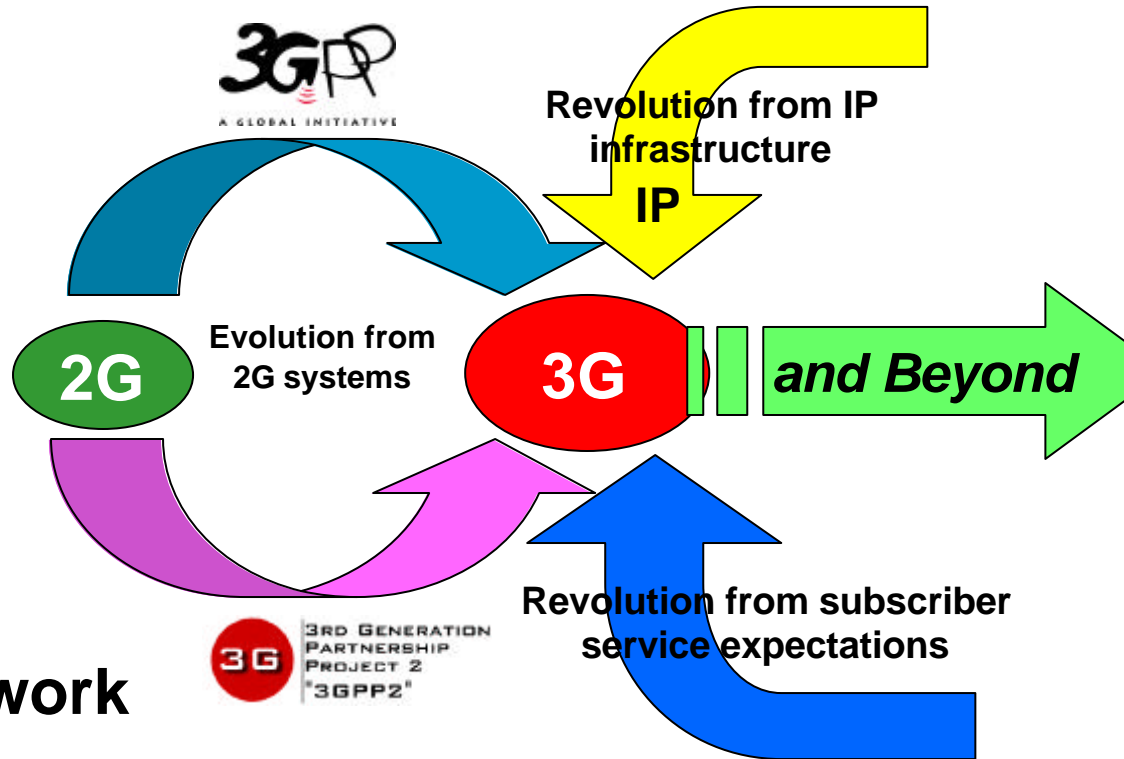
3GPP
A GLOBAL INITIATIVE

Revolution from IP infrastructure

IP

2G

Evolution from 2G systems

3G

and Beyond

Revolution from subscriber service expectations

3G
3RD GENERATION PARTNERSHIP PROJECT 2 "3GPP2"

work